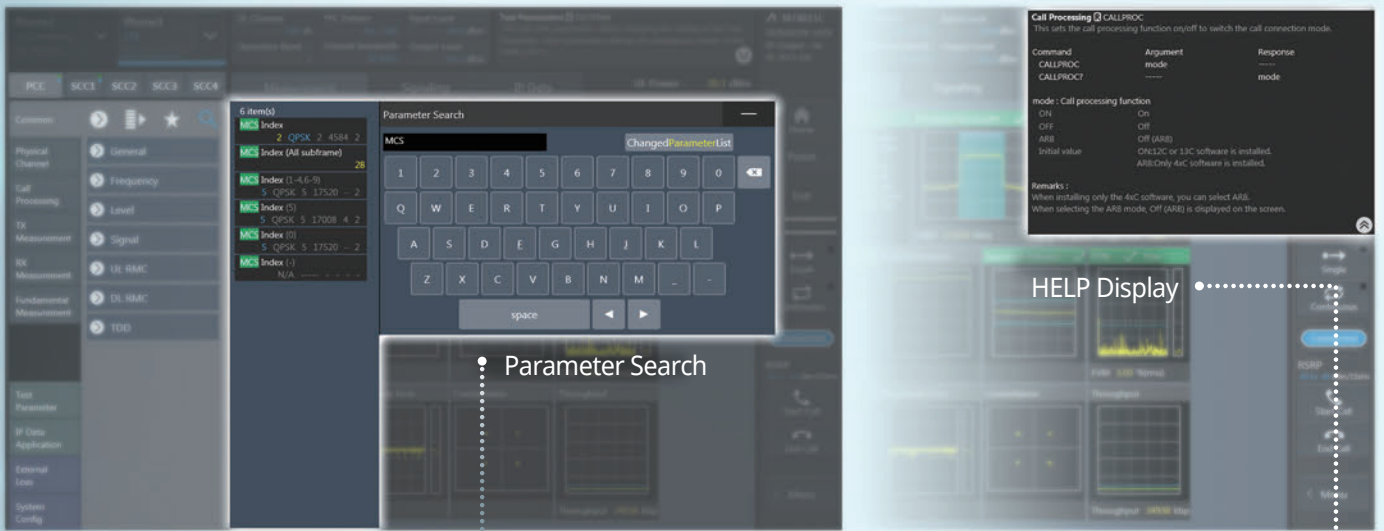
PCC SCC1 SCC2 SCC3 SCC4

Common

Physical Channel

Call Processing

TX Measurement

RX Measurement

Fundamental Measurement

Test Parameter

IP Data Application

External Loss

System Config

General

Frequency

Level

Signal

UL RMC

DL RMC

TDD

6 item(s)

MCS Index
2 QPSK 2 4584 2

MCS Index (All subframe)
28

MCS Index (1-4,6-9)
5 QPSK 5 17520 -- 2

MCS Index (5)
5 QPSK 5 17008 4 2

MCS Index (0)
5 QPSK 5 17520 -- 2

MCS Index (-)
N/A

Parameter Search

MCS

ChangedParameterList

1 2 3 4 5 6 7 8 9 0

Q W E R T Y U I O P

A S D F G H J K L

Z X C V B N M _ -

space

Parameter Search

Call Processing CALLPROC
This sets the call processing function on/off to switch the call connection mode.

| Command | Argument | Response |
|---|---|---|
| CALLPROC | mode | ----- |
| CALLPROC? | ----- | mode |

mode : Call processing function

| ON | On |
|---|---|
| OFF | Off |
| ARB | Off (ARB) |
| Initial value | ON:12C or 13C software is installed. |
| | ARB:Only 4xC software is installed. |

Remarks :
When installing only the 4xC software, you can select ARB.
When selecting the ARB mode, Off (ARB) is displayed on the screen.

HELP Display